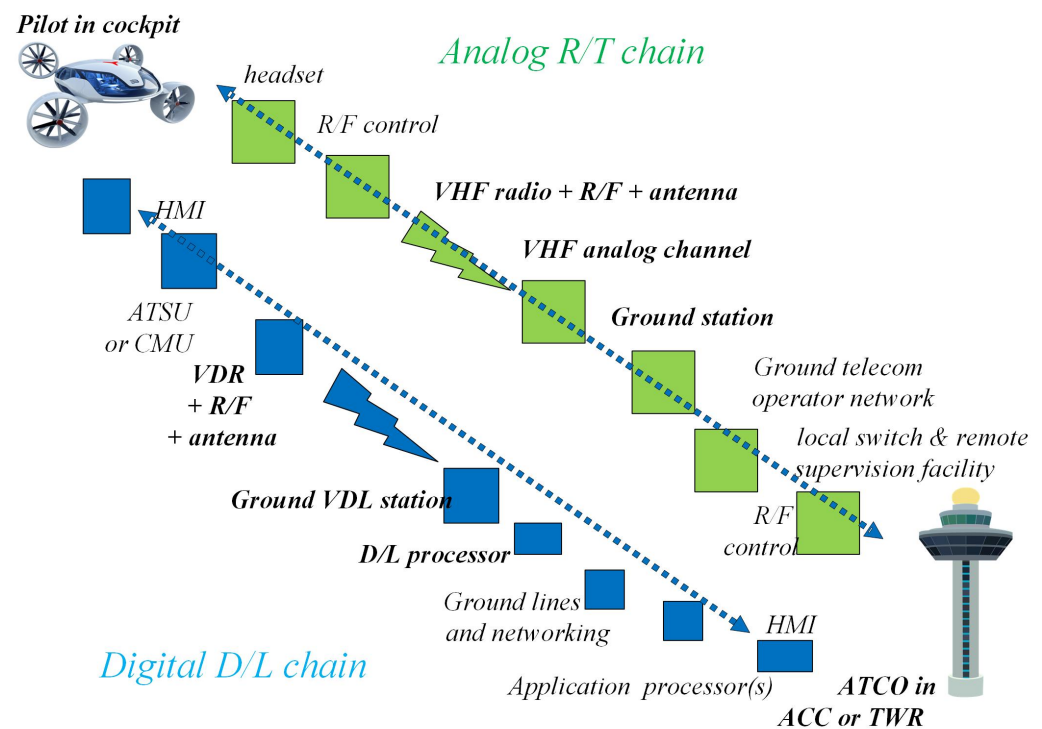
Pilot in cockpit

Analog R/T chain

headset

R/F control

VHF radio + R/F + antenna

VHF analog channel

Ground station

Ground telecom operator network

local switch & remote supervision facility

R/F control

HMI

ATSU or CMU

VDR + R/F + antenna

Ground VDL station

D/L processor

Ground lines and networking

HMI

Application processor(s)

Digital D/L chain

ATCO in ACC or TWR